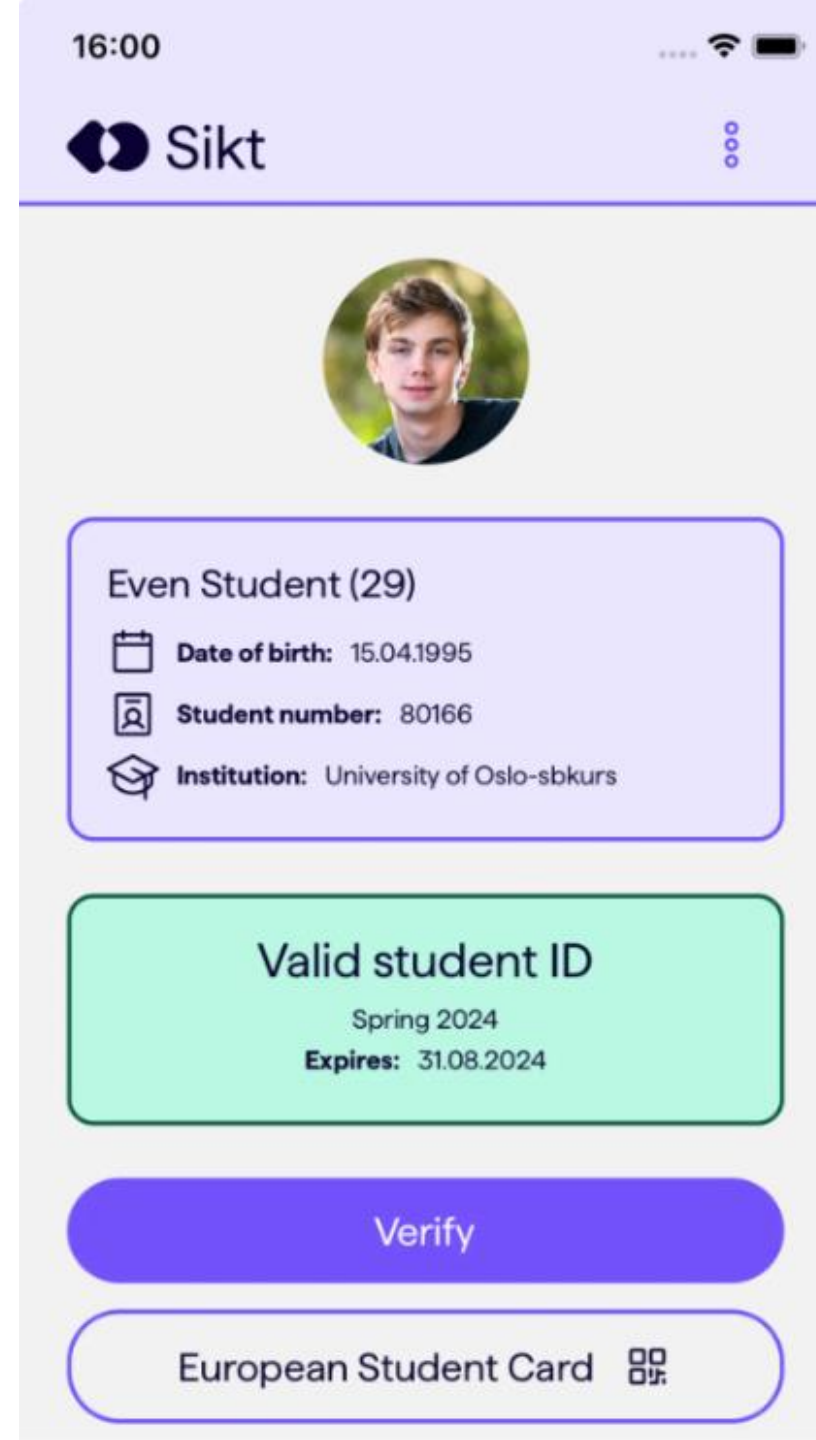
16:00

Sikt

Even Student (29)

Date of birth: 15.04.1995

Student number: 80166

Institution: University of Oslo-sbkurs

Valid student ID

Spring 2024

Expires: 31.08.2024

Verify

European Student Card